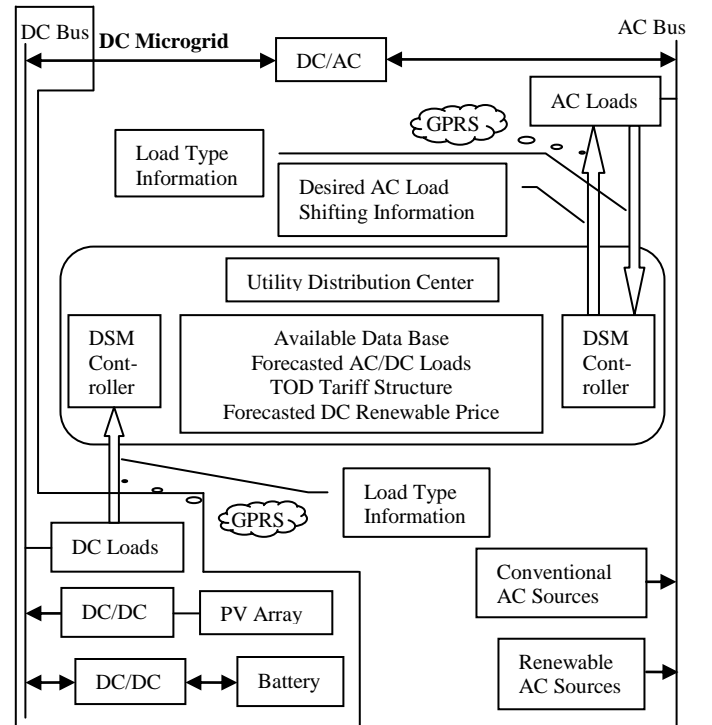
DC Bus

DC Microgrid

DC/AC

AC Bus

AC Loads

GPRS

Load Type Information

Desired AC Load Shifting Information

Utility Distribution Center

DSM Controller

Available Data Base
Forecasted AC/DC Loads
TOD Tariff Structure
Forecasted DC Renewable Price

DSM Controller

Load Type Information

GPRS

DC Loads

DC/DC

PV Array

DC/DC

Battery

Conventional AC Sources

Renewable AC Sources